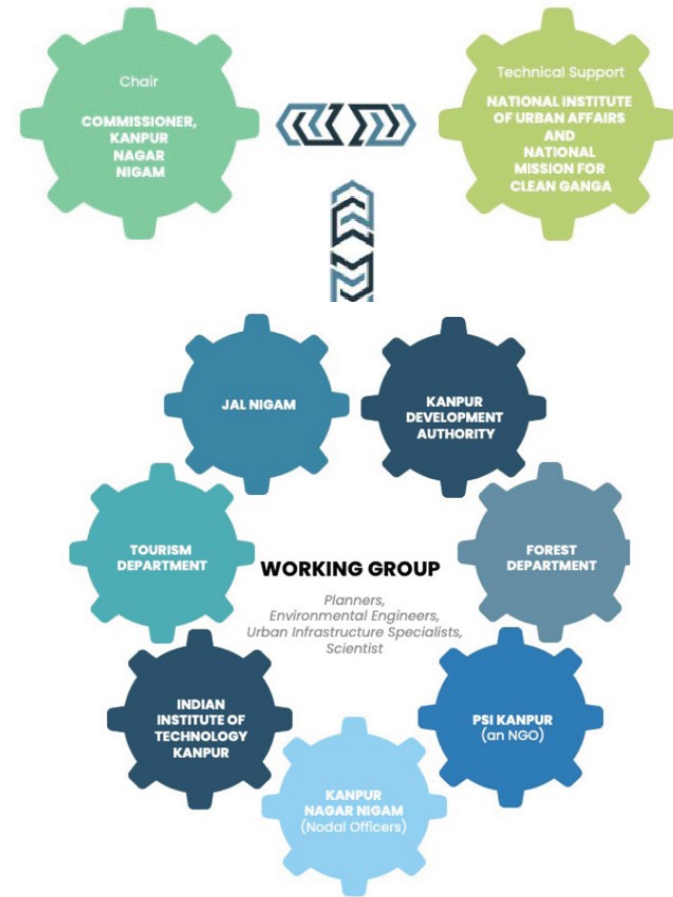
Chair

COMMISSIONER, KANPUR NAGAR NIGAM

Technical Support

NATIONAL INSTITUTE OF URBAN AFFAIRS AND NATIONAL MISSION FOR CLEAN GANGA

JAL NIGAM

KANPUR DEVELOPMENT AUTHORITY

TOURISM DEPARTMENT

WORKING GROUP

Planners, Environmental Engineers, Urban Infrastructure Specialists, Scientist

FOREST DEPARTMENT

INDIAN INSTITUTE OF TECHNOLOGY KANPUR

PSI KANPUR (an NGO)

KANPUR NAGAR NIGAM (Nodal Officers)